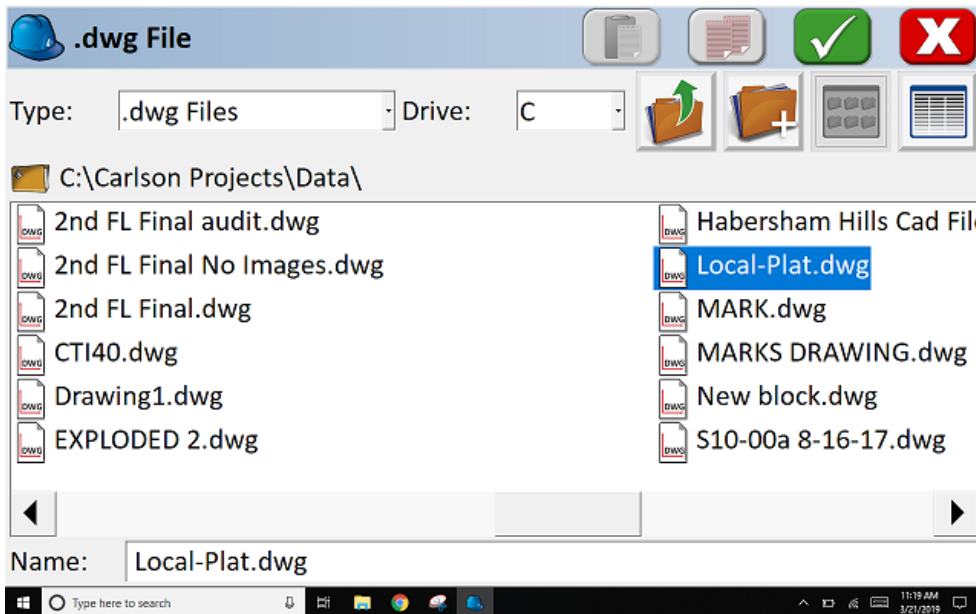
.dwg File

Type: .dwg Files Drive: C

C:\Carlson Projects\Data\

DWG 2nd FL Final audit.dwg
DWG 2nd FL Final No Images.dwg
DWG 2nd FL Final.dwg
DWG CTI40.dwg
DWG Drawing1.dwg
DWG EXPLODED 2.dwg

DWG Habersham Hills Cad Fil
DWG Local-Plat.dwg
DWG MARK.dwg
DWG MARKS DRAWING.dwg
DWG New block.dwg
DWG S10-00a 8-16-17.dwg

Name: Local-Plat.dwg

Type here to search

11:19 AM
3/21/2019